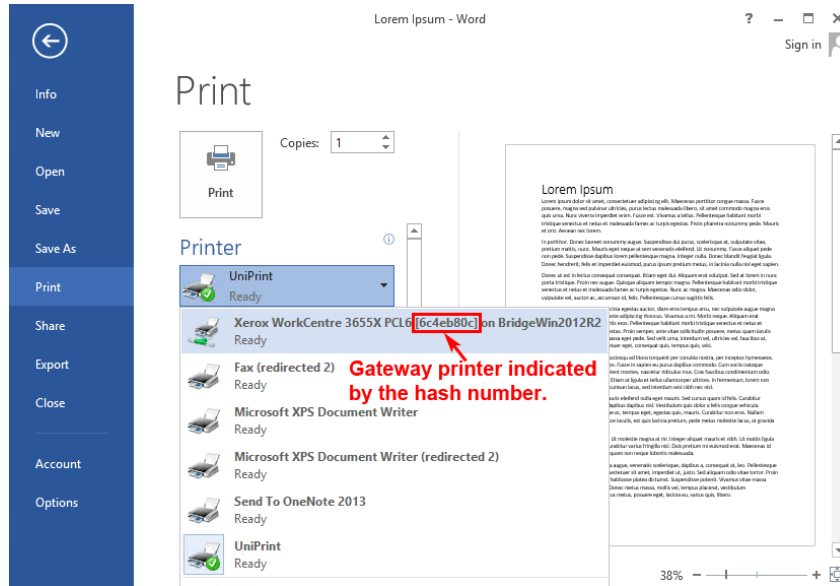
Lorem Ipsum - Word

? – □

Sign in

Info

New

Open

Save

Save As

Print

Share

Export

Close

Account

Options

Print

Copies: 1

Print

Printer

UniPrint
Ready

Xerox WorkCentre 3655X PCL6 [6c4eb80c] on BridgeWin2012R2
Ready

Fax (redirected 2)
Ready

Microsoft XPS Document Writer
Ready

Microsoft XPS Document Writer (redirected 2)
Ready

Send To OneNote 2013
Ready

UniPrint
Ready

Gateway printer indicated by the hash number.

Lorem Ipsum

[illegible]

38%